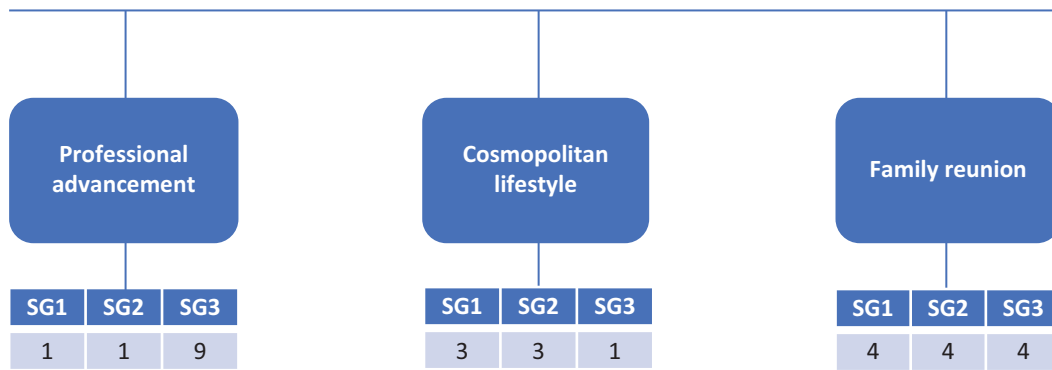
Professional advancement

| SG1 | SG2 | SG3 |
|---|---|---|
| 1 | 1 | 9 |

Cosmopolitan lifestyle

| SG1 | SG2 | SG3 |
|---|---|---|
| 3 | 3 | 1 |

Family reunion

| SG1 | SG2 | SG3 |
|---|---|---|
| 4 | 4 | 4 |